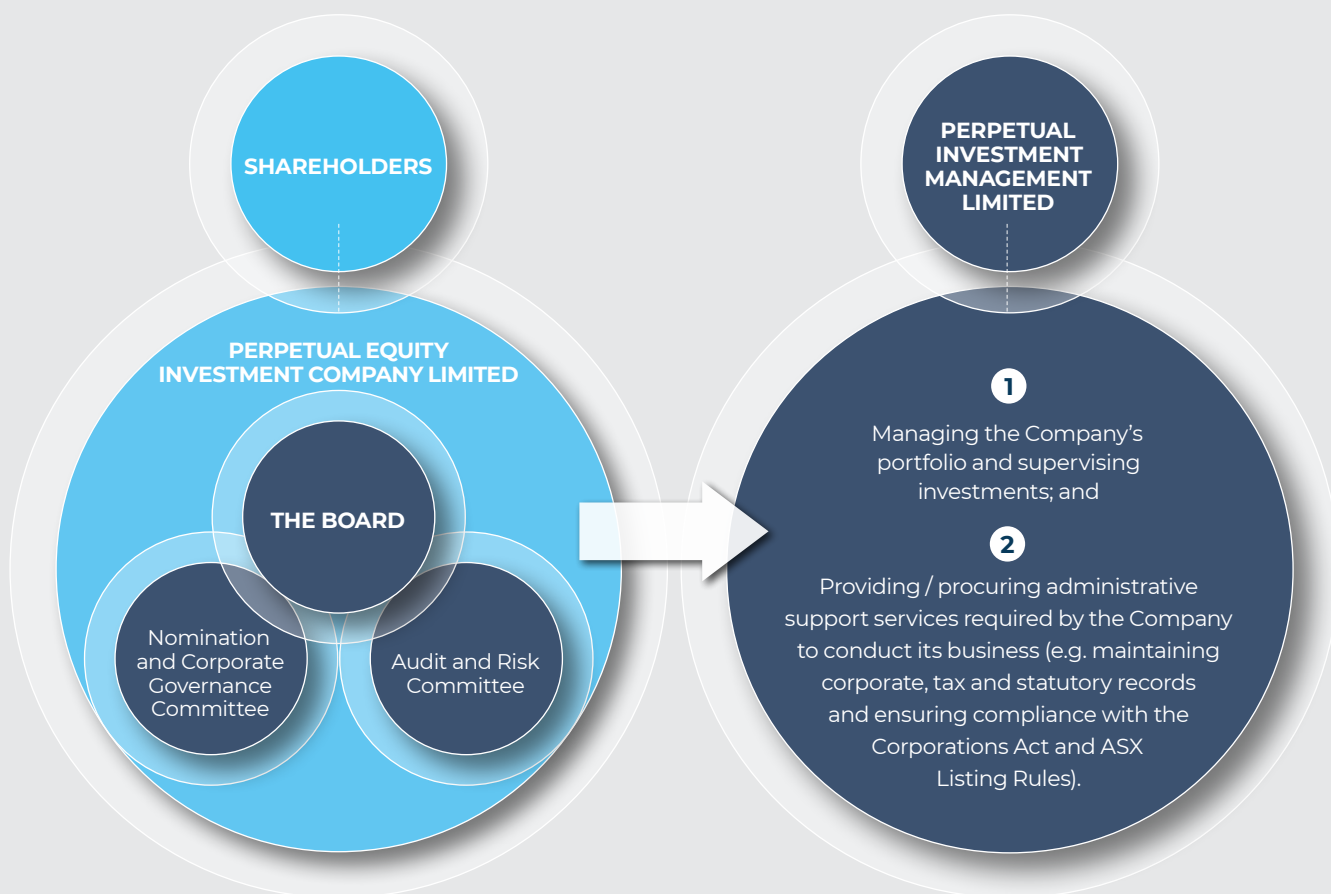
SHAREHOLDERS

PERPETUAL EQUITY INVESTMENT COMPANY LIMITED

THE BOARD

Nomination and Corporate Governance Committee

Audit and Risk Committee

PERPETUAL INVESTMENT MANAGEMENT LIMITED

1

Managing the Company's portfolio and supervising investments; and

2

Providing / procuring administrative support services required by the Company to conduct its business (e.g. maintaining corporate, tax and statutory records and ensuring compliance with the Corporations Act and ASX Listing Rules).